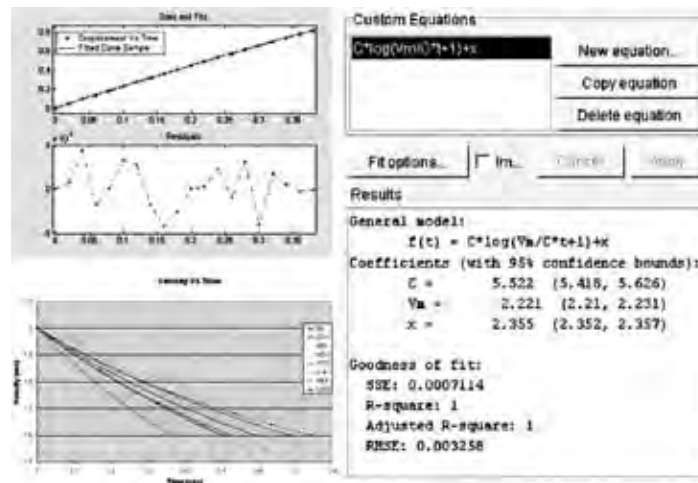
Data and Fits

Displacement Vs Time
Fitted Curve Sample

Residuals

Velocity Vs Time

Custom Equations

C*log(Vm/C*t+1)+x

New equation...

Copy equation

Delete equation

Fit options...

Im...

Cancel

Apply

Results

General model:
f(t) = C*log(Vm/C*t+1)+x
Coefficients (with 95% confidence bounds):
C = 5.522 (5.418, 5.626)
Vm = 2.221 (2.21, 2.231)
x = 2.355 (2.352, 2.357)

Goodness of fit:
SSE: 0.0007114
R-square: 1
Adjusted R-square: 1
RMSE: 0.003258